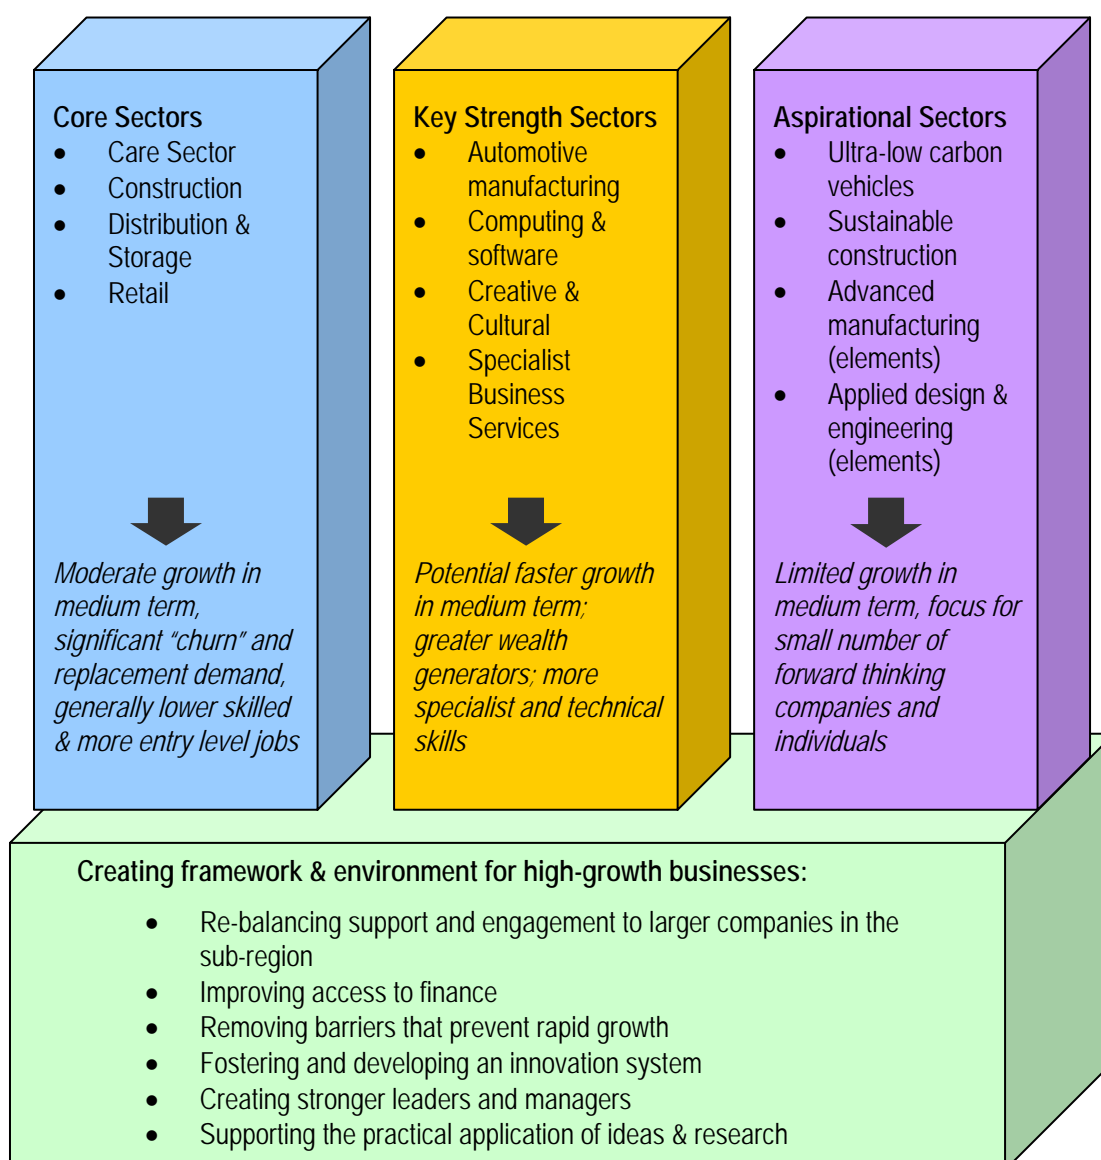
Core Sectors
- Care Sector
- Construction
- Distribution & Storage
- Retail

Moderate growth in medium term, significant "churn" and replacement demand, generally lower skilled & more entry level jobs

Key Strength Sectors
- Automotive manufacturing
- Computing & software
- Creative & Cultural
- Specialist Business Services

Potential faster growth in medium term; greater wealth generators; more specialist and technical skills

Aspirational Sectors
- Ultra-low carbon vehicles
- Sustainable construction
- Advanced manufacturing (elements)
- Applied design & engineering (elements)

Limited growth in medium term, focus for small number of forward thinking companies and individuals

Creating framework & environment for high-growth businesses:
- Re-balancing support and engagement to larger companies in the sub-region
- Improving access to finance
- Removing barriers that prevent rapid growth
- Fostering and developing an innovation system
- Creating stronger leaders and managers
- Supporting the practical application of ideas & research